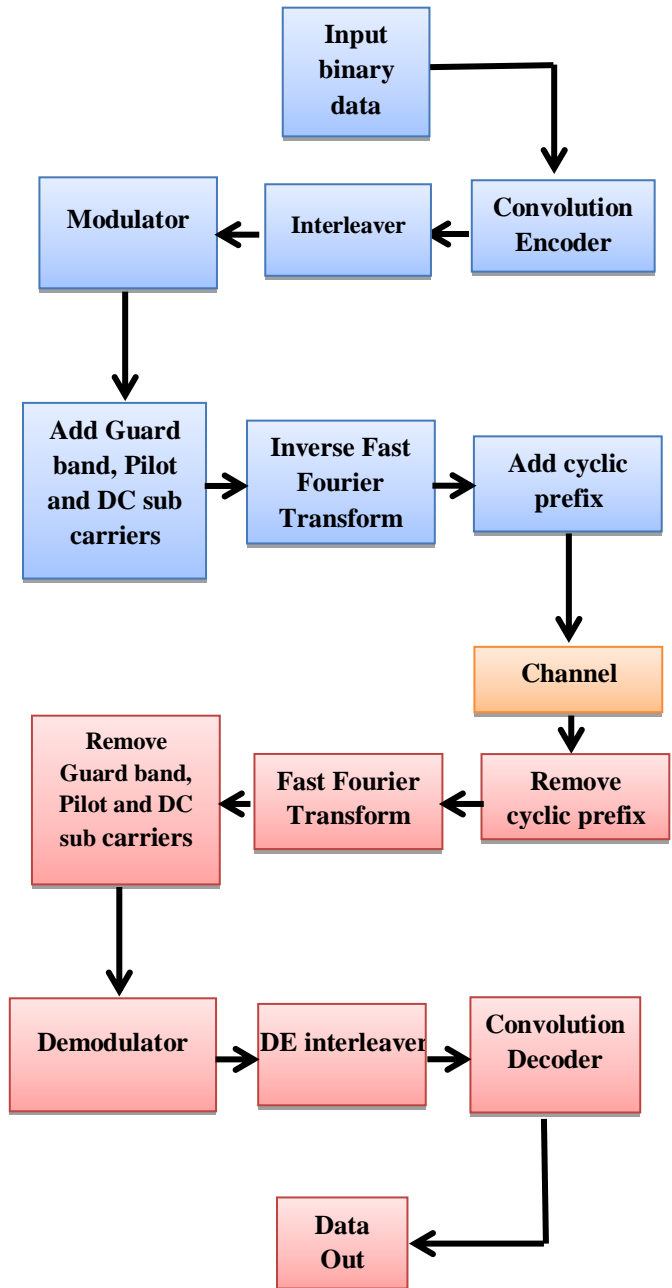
Input binary data

Convolution Encoder

Interleaver

Modulator

Add Guard band, Pilot and DC sub carriers

Inverse Fast Fourier Transform

Add cyclic prefix

Channel

Remove cyclic prefix

Fast Fourier Transform

Remove Guard band, Pilot and DC sub carriers

Demodulator

DE interleaver

Convolution Decoder

Data Out